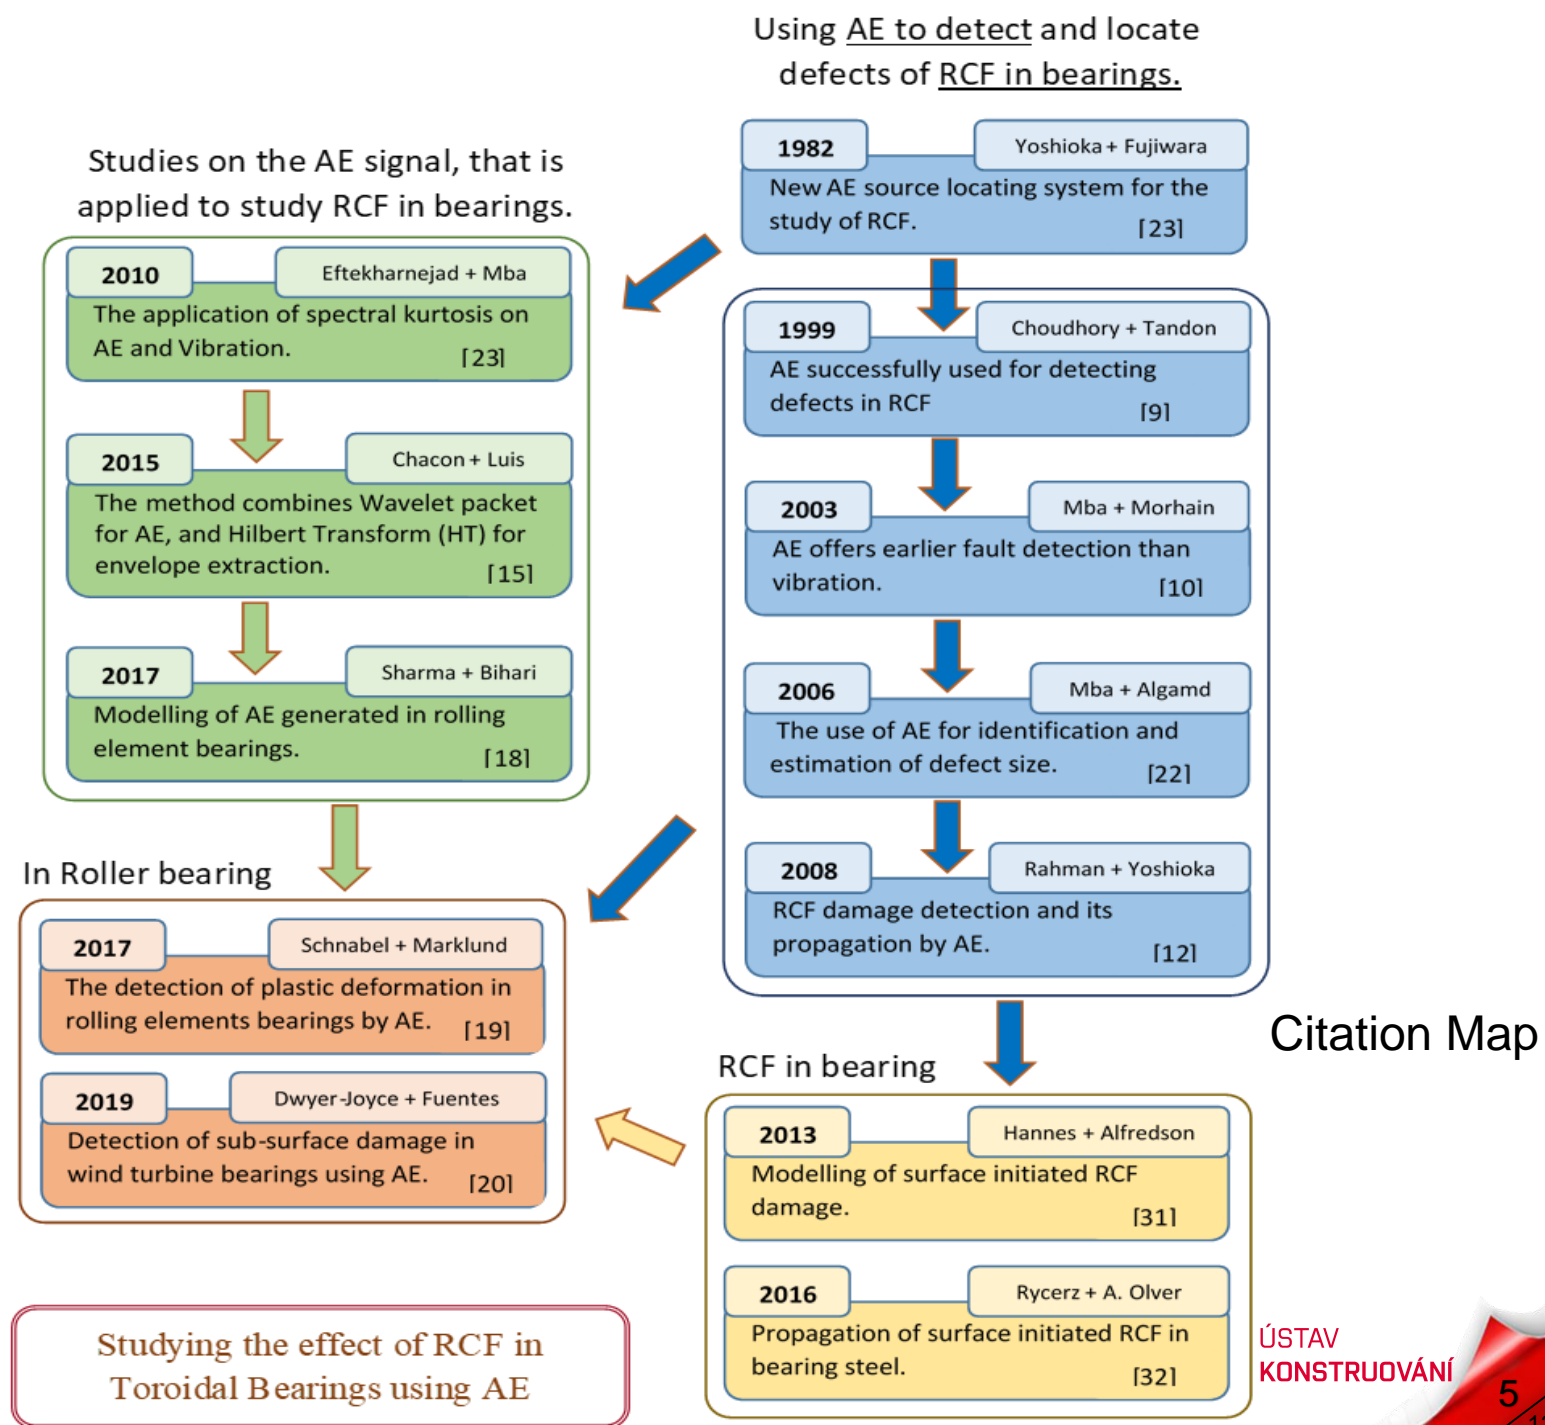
Using AE to detect and locate defects of RCF in bearings.

1982
Yoshioka + Fujiwara
New AE source locating system for the study of RCF. [23]

Studies on the AE signal, that is applied to study RCF in bearings.

2010
Eftekharnejad + Mba
The application of spectral kurtosis on AE and Vibration. [23]

2015
Chacon + Luis
The method combines Wavelet packet for AE, and Hilbert Transform (HT) for envelope extraction. [15]

2017
Sharma + Bihari
Modelling of AE generated in rolling element bearings. [18]

1999
Choudhory + Tandon
AE successfully used for detecting defects in RCF [9]

2003
Mba + Morhain
AE offers earlier fault detection than vibration. [10]

2006
Mba + Algamd
The use of AE for identification and estimation of defect size. [22]

2008
Rahman + Yoshioka
RCF damage detection and its propagation by AE. [12]

In Roller bearing

2017
Schnabel + Marklund
The detection of plastic deformation in rolling elements bearings by AE. [19]

2019
Dwyer-Joyce + Fuentes
Detection of sub-surface damage in wind turbine bearings using AE. [20]

Citation Map

RCF in bearing

2013
Hannes + Alfredson
Modelling of surface initiated RCF damage. [31]

2016
Rycerz + A. Olver
Propagation of surface initiated RCF in bearing steel. [32]

Studying the effect of RCF in Toroidal Bearings using AE

ÚSTAV
KONSTRUOVÁNÍ

5